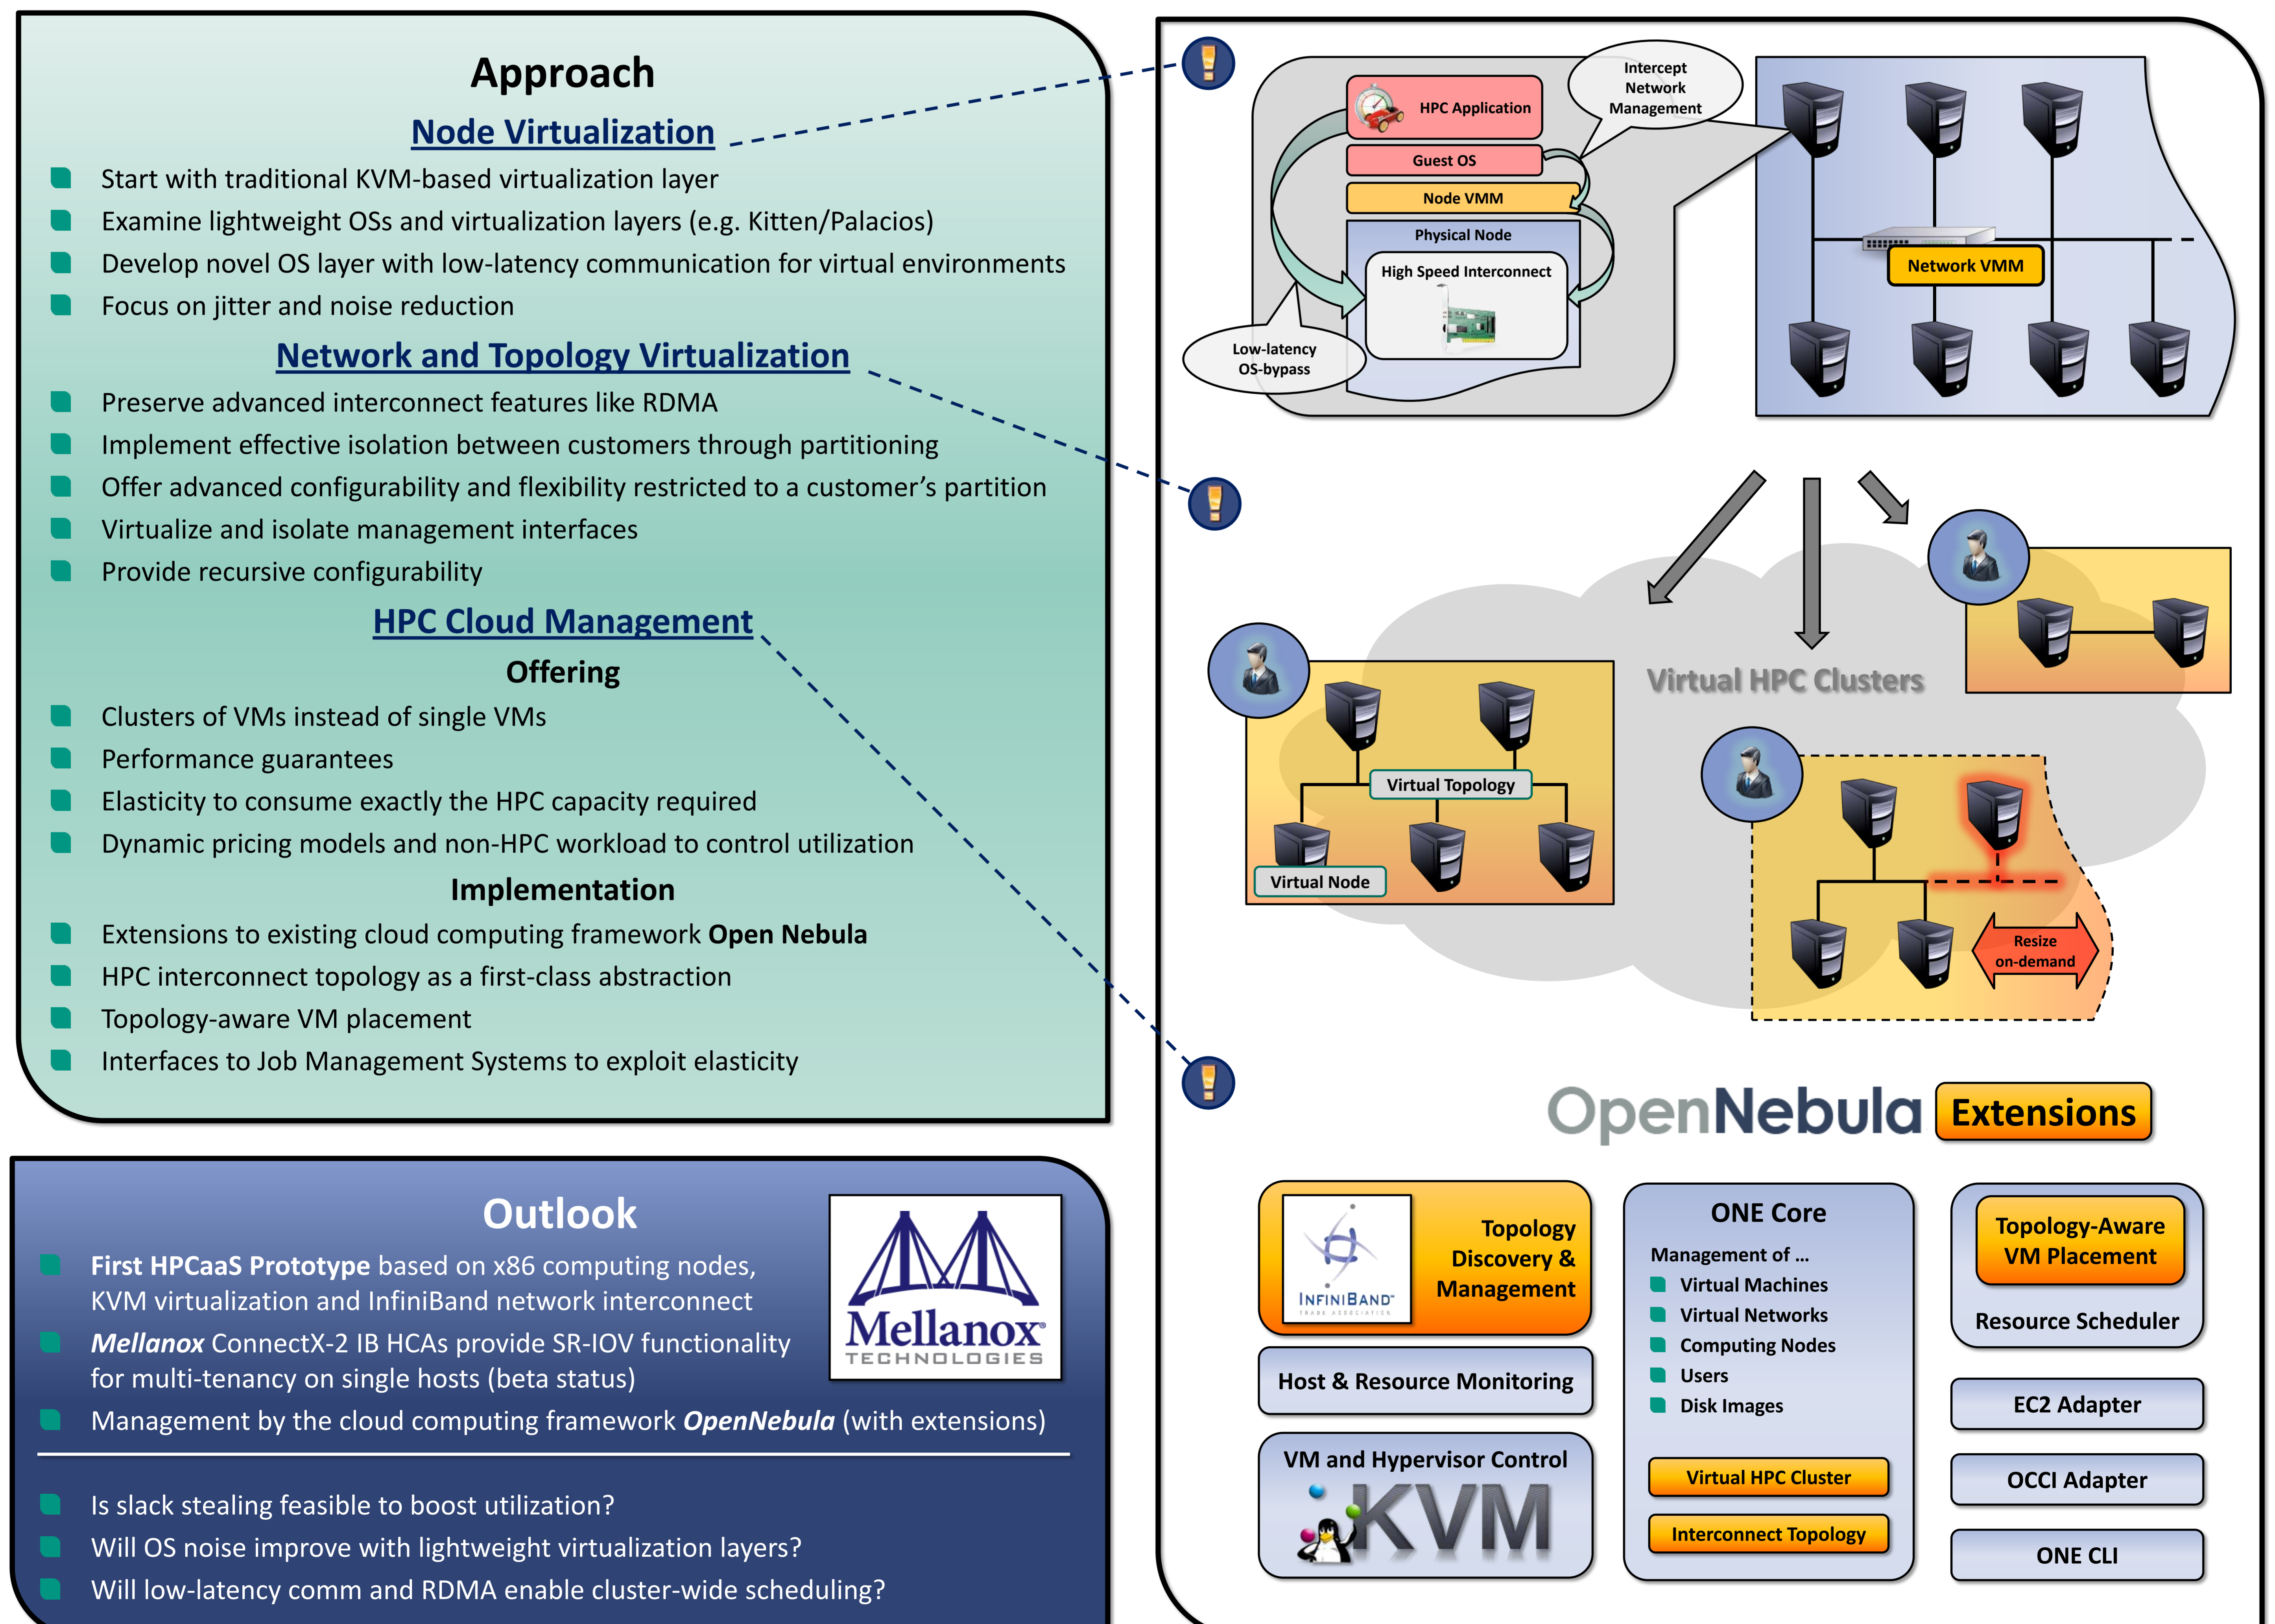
Approach

Node Virtualization

Start with traditional KVM-based virtualization layer
Examine lightweight OSs and virtualization layers (e.g. Kitten/Palacios)
Develop novel OS layer with low-latency communication for virtual environments
Focus on jitter and noise reduction

Network and Topology Virtualization

Preserve advanced interconnect features like RDMA
Implement effective isolation between customers through partitioning
Offer advanced configurability and flexibility restricted to a customer's partition
Virtualize and isolate management interfaces
Provide recursive configurability

HPC Cloud Management

Offering

Clusters of VMs instead of single VMs
Performance guarantees
Elasticity to consume exactly the HPC capacity required
Dynamic pricing models and non-HPC workload to control utilization

Implementation

Extensions to existing cloud computing framework **Open Nebula**
HPC interconnect topology as a first-class abstraction
Topology-aware VM placement
Interfaces to Job Management Systems to exploit elasticity

Outlook

**First HPCaaS Prototype** based on x86 computing nodes, KVM virtualization and InfiniBand network interconnect
*Mellanox* ConnectX-2 IB HCAs provide SR-IOV functionality for multi-tenancy on single hosts (beta status)
Management by the cloud computing framework *OpenNebula* (with extensions)

Is slack stealing feasible to boost utilization?
Will OS noise improve with lightweight virtualization layers?
Will low-latency comm and RDMA enable cluster-wide scheduling?

Mellanox TECHNOLOGIES

HPC Application
Intercept Network Management
Guest OS
Node VMM
Physical Node
High Speed Interconnect
Low-latency OS-bypass
Network VMM

Virtual HPC Clusters
Virtual Topology
Virtual Node
Resize on-demand

OpenNebula Extensions

INFINIBAND TRADE ASSOCIATION
Topology Discovery & Management
Host & Resource Monitoring
VM and Hypervisor Control
KVM

ONE Core
Management of ...
Virtual Machines
Virtual Networks
Computing Nodes
Users
Disk Images
Virtual HPC Cluster
Interconnect Topology

Topology-Aware VM Placement
Resource Scheduler
EC2 Adapter
OCCI Adapter
ONE CLI